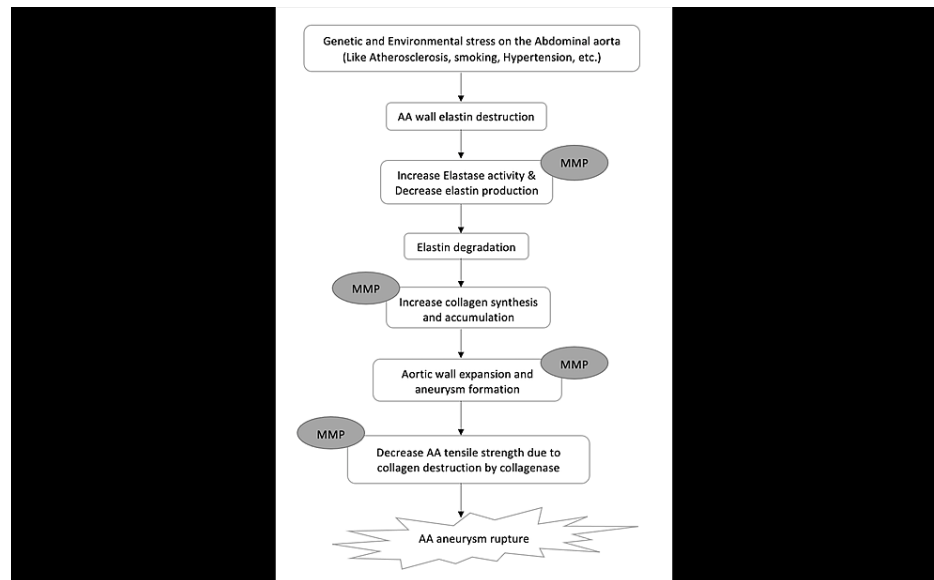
Genetic and Environmental stress on the Abdominal aorta (Like Atherosclerosis, smoking, Hypertension, etc.)

AA wall elastin destruction

MMP

Increase Elastase activity & Decrease elastin production

Elastin degradation

MMP

Increase collagen synthesis and accumulation

MMP

Aortic wall expansion and aneurysm formation

MMP

Decrease AA tensile strength due to collagen destruction by collagenase

AA aneurysm rupture